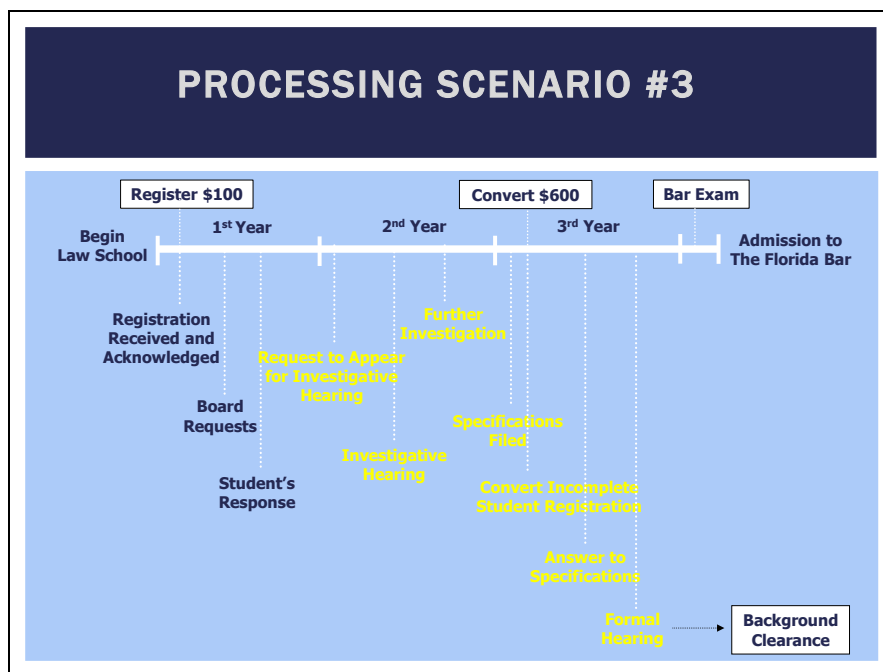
PROCESSING SCENARIO #3

Register $100

Convert $600

Bar Exam

Begin Law School

1st Year

2nd Year

3rd Year

Admission to The Florida Bar

Registration Received and Acknowledged

Board Requests

Student's Response

Request to Appear for Investigative Hearing

Investigative Hearing

Further Investigation

Specifications Filed

Convert Incomplete Student Registration

Answer to Specifications

Formal Hearing

Background Clearance